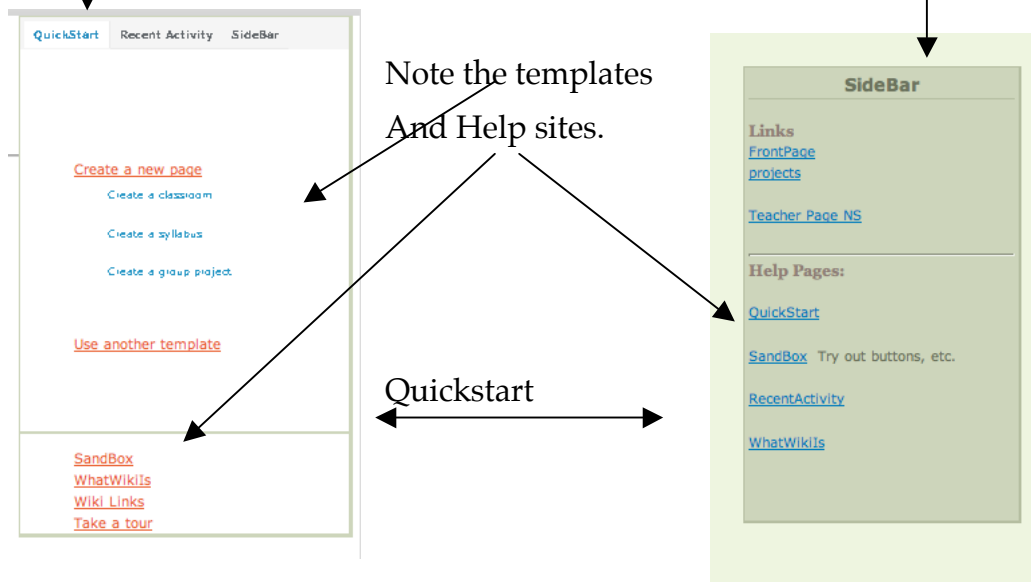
QuickStart Recent Activity SideBar

Create a new page

Create a classroom

Create a syllabus

Create a group project

Use another template

SandBox
WhatWikiIs
Wiki Links
Take a tour

Note the templates
And Help sites.

Quickstart

SideBar

Links
FrontPage
projects

Teacher Page NS

Help Pages:

QuickStart

SandBox Try out buttons, etc.

RecentActivity

WhatWikiIs